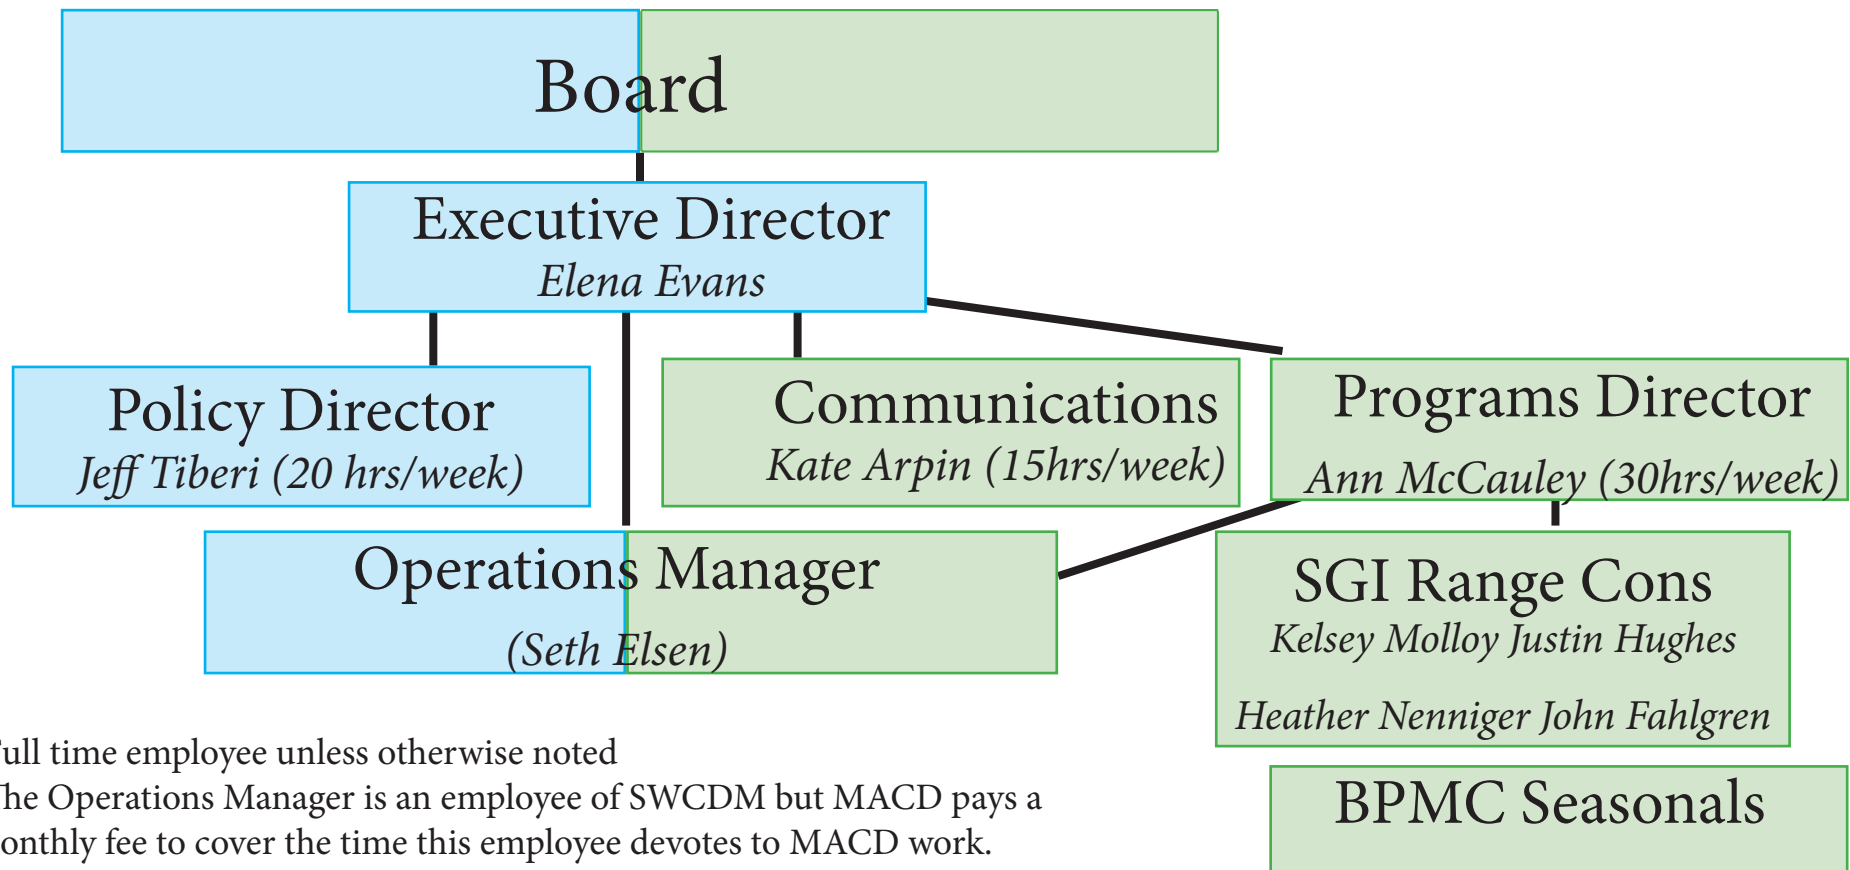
Board

Executive Director
Elena Evans

Policy Director
Jeff Tiberi (20 hrs/week)

Communications
Kate Arpin (15hrs/week)

Programs Director
Ann McCauley (30hrs/week)

Operations Manager
(Seth Elsen)

SGI Range Cons
Kelsey Molloy Justin Hughes
Heather Nenniger John Fahlgren

BPMC Seasonals

ull time employee unless otherwise noted
he Operations Manager is an employee of SWCDM but MACD pays a onthly fee to cover the time this employee devotes to MACD work.